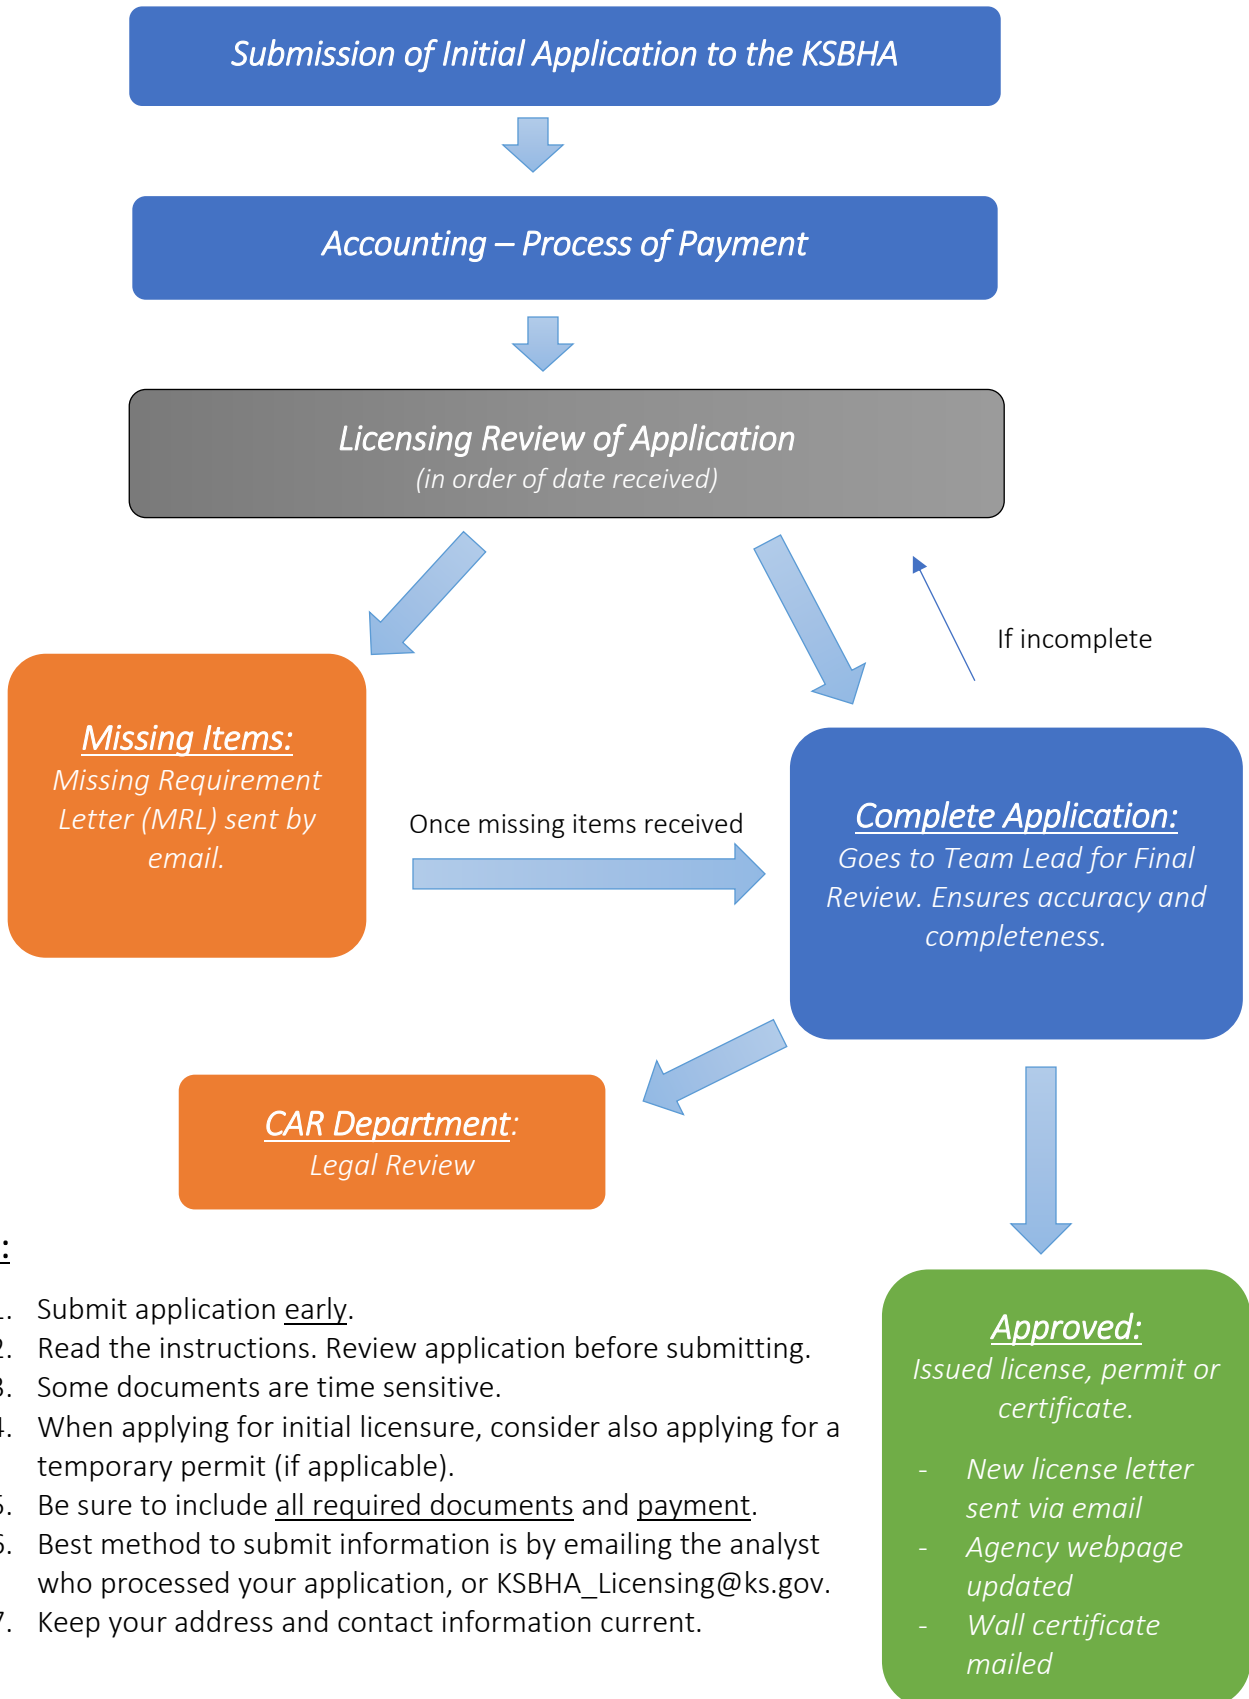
Submission of Initial Application to the KSBHA

Accounting – Process of Payment

Licensing Review of Application
(in order of date received)

If incomplete

Missing Items:
Missing Requirement Letter (MRL) sent by email.

Once missing items received

Complete Application:
Goes to Team Lead for Final Review. Ensures accuracy and completeness.

CAR Department:
Legal Review

:

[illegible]. Submit application early.
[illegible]. Read the instructions. Review application before submitting.
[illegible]. Some documents are time sensitive.
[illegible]. When applying for initial licensure, consider also applying for a temporary permit (if applicable).
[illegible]. Be sure to include all required documents and payment.
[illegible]. Best method to submit information is by emailing the analyst who processed your application, or KSBHA_Licensing@ks.gov.
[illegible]. Keep your address and contact information current.

Approved:
Issued license, permit or certificate.

- New license letter sent via email
- Agency webpage updated
- Wall certificate mailed